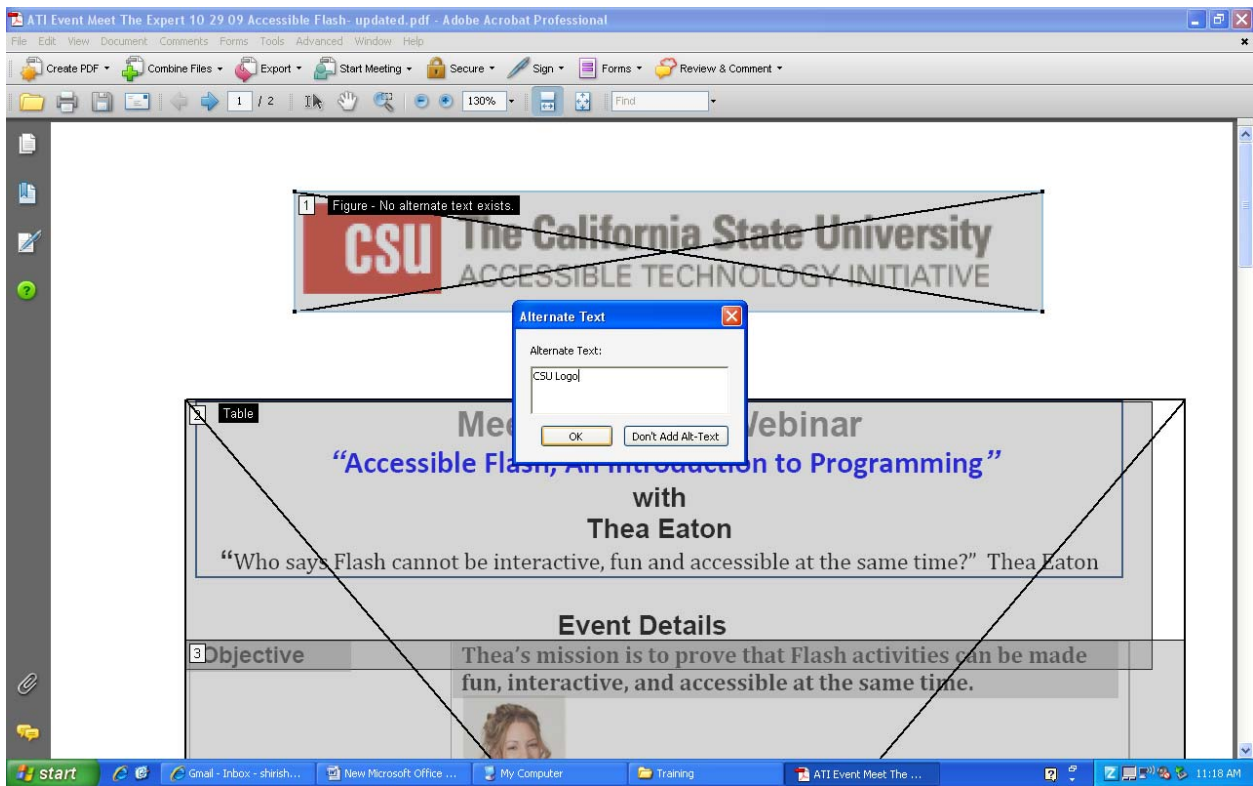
ATI Event Meet The Expert 10 29 09 Accessible Flash- updated.pdf - Adobe Acrobat Professional

File Edit View Document Comments Forms Tools Advanced Window Help

Create PDF · Combine Files · Export · Start Meeting · Secure · Sign · Forms · Review & Comment ·

1 / 2 130% Find

1 Figure - No alternate text exists.

CSU The California State University ACCESSIBLE TECHNOLOGY INITIATIVE

Alternate Text

Alternate Text:

CSU Logo

OK Don't Add Alt-Text

2 Table

Mee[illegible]Webinar

"Accessible Flas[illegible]on to Programming"

with

Thea Eaton

"Who says Flash cannot be interactive, fun and accessible at the same time?" Thea Eaton

Event Details

3 Objective

Thea's mission is to prove that Flash activities can be made fun, interactive, and accessible at the same time.

start Gmail - Inbox - shirish... New Microsoft Office ... My Computer Training ATI Event Meet The ... 11:18 AM